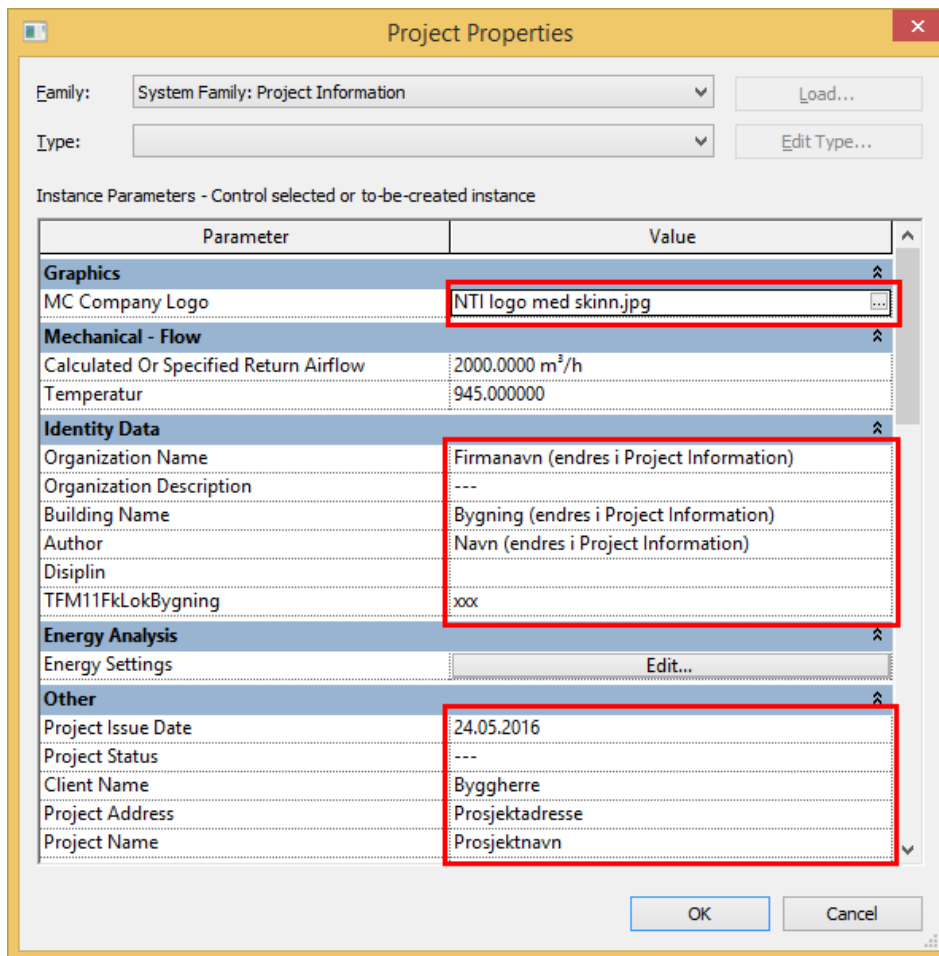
Project Properties

Family: System Family: Project Information

Load...

Type:

Edit Type...

Instance Parameters - Control selected or to-be-created instance

| Parameter | Value |
|---|---|
| **Graphics** | |
| MC Company Logo | NTI logo med skinn.jpg ... |
| **Mechanical - Flow** | |
| Calculated Or Specified Return Airflow | 2000.0000 $m^3/h$ |
| Temperatur | 945.000000 |
| **Identity Data** | |
| Organization Name | Firmanavn (endres i Project Information) |
| Organization Description | --- |
| Building Name | Bygning (endres i Project Information) |
| Author | Navn (endres i Project Information) |
| Disiplin | |
| TFM11FkLokBygning | xxx |
| **Energy Analysis** | |
| Energy Settings | Edit... |
| **Other** | |
| Project Issue Date | 24.05.2016 |
| Project Status | --- |
| Client Name | Byggherre |
| Project Address | Prosjektadresse |
| Project Name | Prosjektnavn |

OK

Cancel